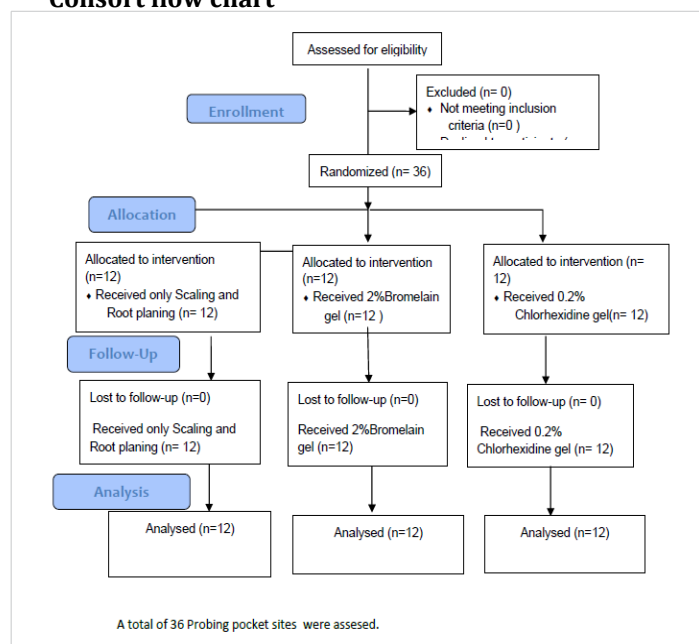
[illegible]

Assessed for eligibility

Excluded (n= 0)
• Not meeting inclusion criteria (n=0 )
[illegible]

Enrollment

Randomized (n= 36)

Allocation

Allocated to intervention (n=12)
• Received only Scaling and Root planing (n= 12)

Allocated to intervention (n=12)
• Received 2%Bromelain gel (n=12 )

Allocated to intervention (n= 12)
• Received 0.2% Chlorhexidine gel(n= 12)

Follow-Up

Lost to follow-up (n=0)

Received only Scaling and Root planing (n= 12)

Lost to follow-up (n=0)

Received 2%Bromelain gel (n=12)

Lost to follow-up (n= 0)

Received 0.2% Chlorhexidine gel (n= 12)

Analysis

Analysed (n=12)

Analysed (n=12)

Analysed (n=12)

A total of 36 Probing pocket sites were assesed.